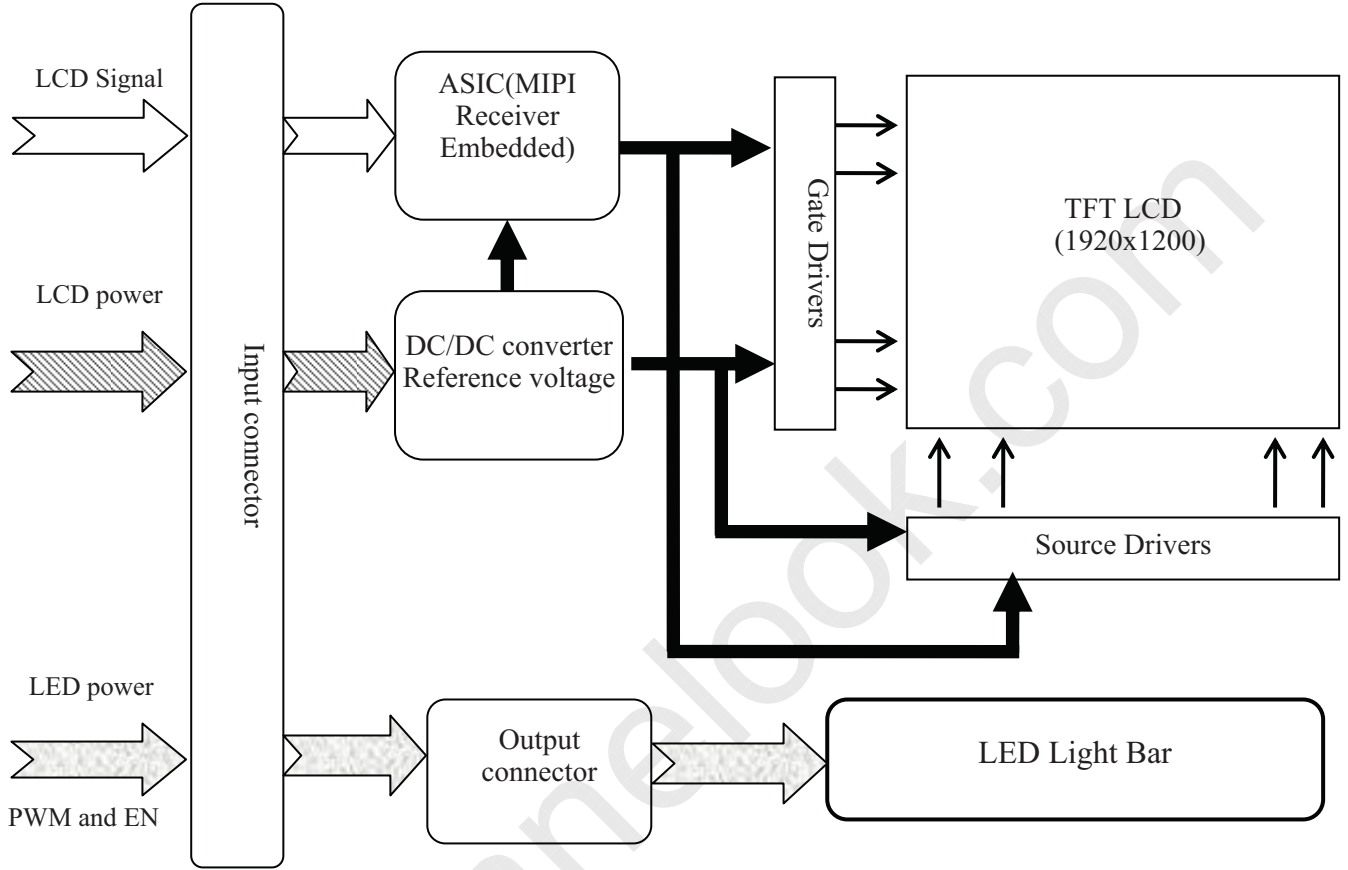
LCD Signal

LCD power

LED power

PWM and EN

Input connector

ASIC(MIPI Receiver Embedded)

DC/DC converter Reference voltage

Output connector

Gate Drivers

TFT LCD (1920x1200)

Source Drivers

LED Light Bar

panelook.com